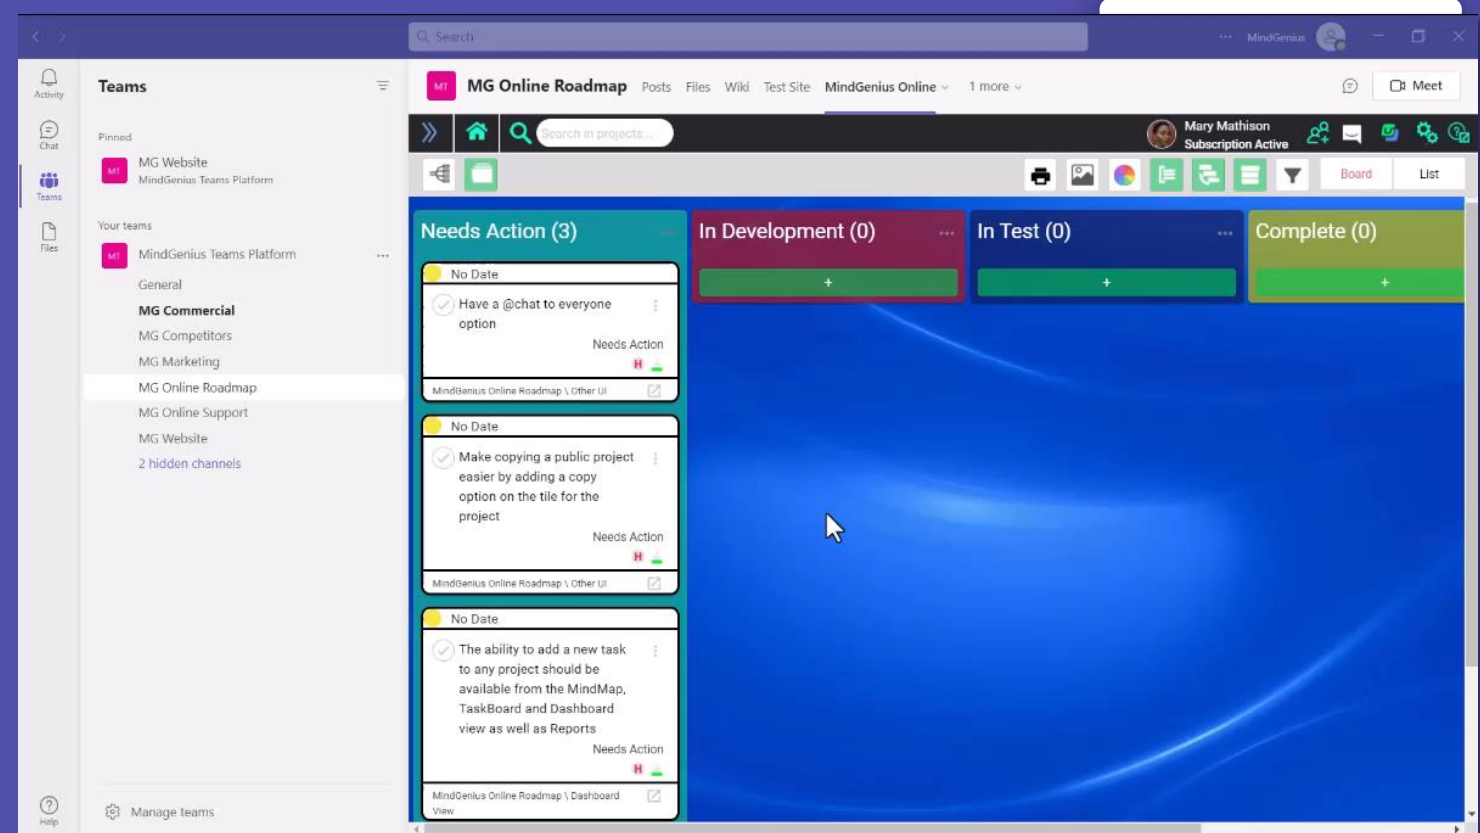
Search

MindGenius

Activity

Chat

Teams

Files

Help

Teams

Pinned

MT MG Website
MindGenius Teams Platform

Your teams

MT MindGenius Teams Platform ...

General

MG Commercial

MG Competitors

MG Marketing

MG Online Roadmap

MG Online Support

MG Website

2 hidden channels

Manage teams

MT MG Online Roadmap Posts Files Wiki Test Site MindGenius Online 1 more

Meet

Search in projects...

Mary Mathison
Subscription Active

Board List

Needs Action (3) ...

No Date

Have a @chat to everyone option

Needs Action

H

MindGenius Online Roadmap \ Other UI

No Date

Make copying a public project easier by adding a copy option on the tile for the project

Needs Action

H

MindGenius Online Roadmap \ Other UI

No Date

The ability to add a new task to any project should be available from the MindMap, TaskBoard and Dashboard view as well as Reports

Needs Action

H

MindGenius Online Roadmap \ Dashboard View

In Development (0) ...

+

In Test (0) ...

+

Complete (0)

+